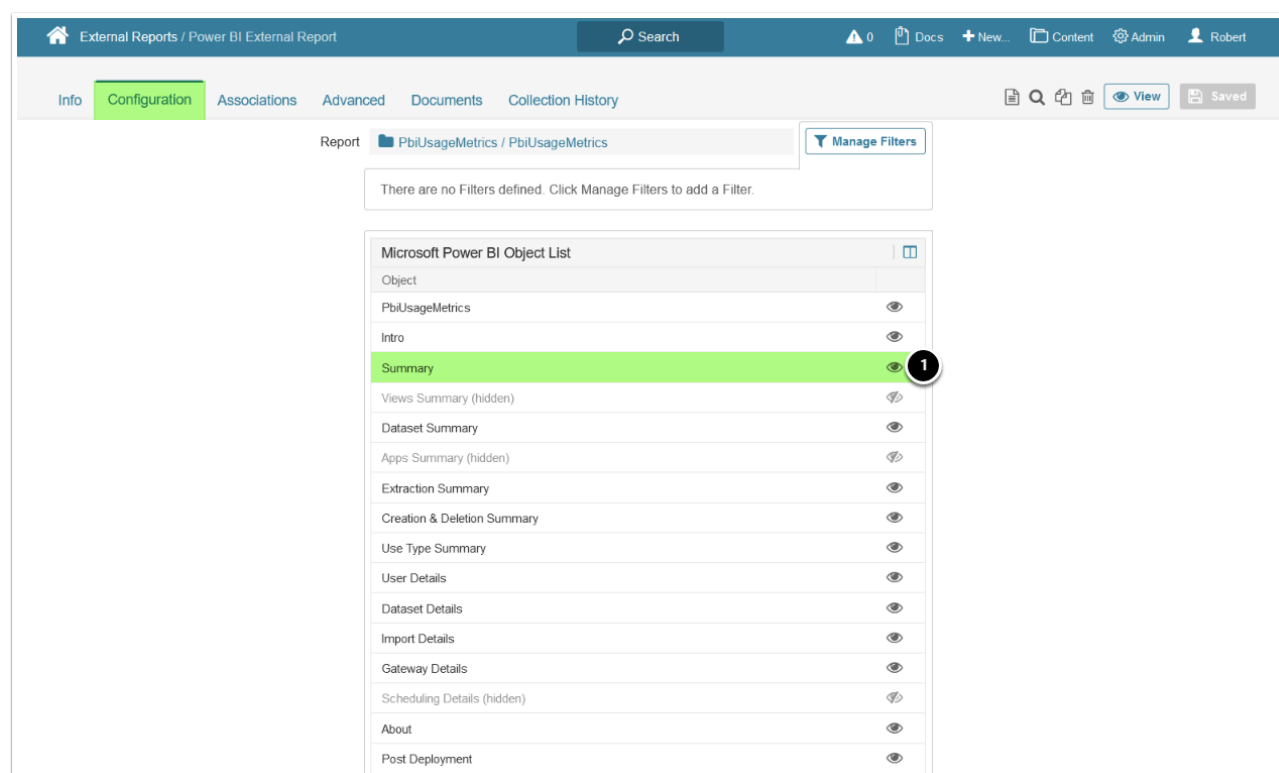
External Reports / Power BI External Report

Search

0 Docs + New... Content Admin Robert

Info Configuration Associations Advanced Documents Collection History

View Saved

Report PbiUsageMetrics / PbiUsageMetrics

Manage Filters

There are no Filters defined. Click Manage Filters to add a Filter.

Microsoft Power BI Object List

| Object |
|---|
| PbiUsageMetrics |
| Intro |
| Summary |
| Views Summary (hidden) |
| Dataset Summary |
| Apps Summary (hidden) |
| Extraction Summary |
| Creation & Deletion Summary |
| Use Type Summary |
| User Details |
| Dataset Details |
| Import Details |
| Gateway Details |
| Scheduling Details (hidden) |
| About |
| Post Deployment |

1